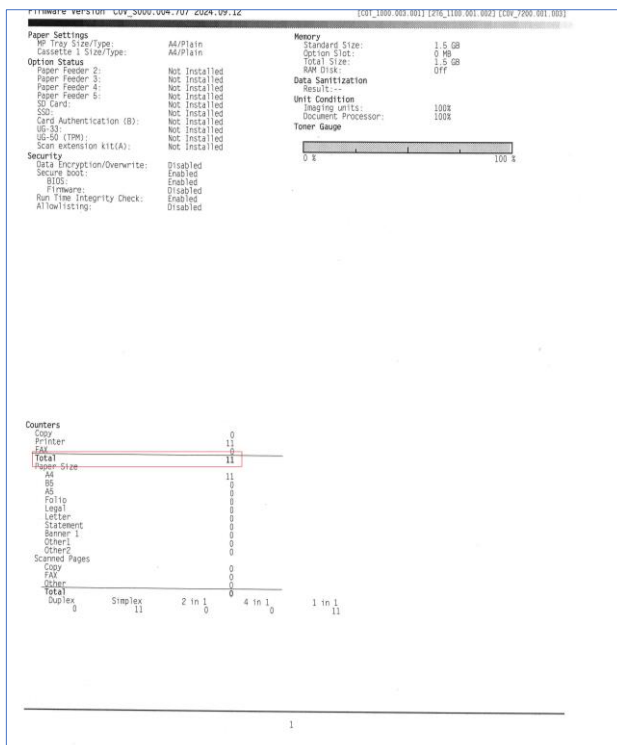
Firmware Version C0V_S000.004.707 2024.09.12 [C0T_1000.003.001] [2T6_1100.001.002] [C0V_7200.001.003]

Paper Settings
MP Tray Size/Type: A4/Plain
Cassette 1 Size/Type: A4/Plain
Option Status
Paper Feeder 2: Not Installed
Paper Feeder 3: Not Installed
Paper Feeder 4: Not Installed
Paper Feeder 5: Not Installed
SD Card: Not Installed
SSD: Not Installed
Card Authentication (B): Not Installed
UG-33: Not Installed
UG-50 (TPM): Not Installed
Scan extension kit(A): Not Installed
Security
Data Encryption/Overwrite: Disabled
Secure boot: Enabled
BIOS: Enabled
Firmware: Disabled
Run Time Integrity Check: Enabled
Allowlisting: Disabled

Memory
Standard Size: 1.5 GB
Option Slot: 0 MB
Total Size: 1.5 GB
RAM Disk: Off
Data Sanitization
Result:--
Unit Condition
Imaging units: 100%
Document Processor: 100%
Toner Gauge
0 % 100 %

Counters
Copy 0
Printer 11
FAX 0
Total 11
Paper Size
A4 11
B5 0
A5 0
Folio 0
Legal 0
Letter 0
Statement 0
Banner 1 0
Other1 0
Other2 0
Scanned Pages
Copy 0
FAX 0
Other 0
Total 0
Duplex 0 Simplex 11 2 in 1 0 4 in 1 0 1 in 1 11

1